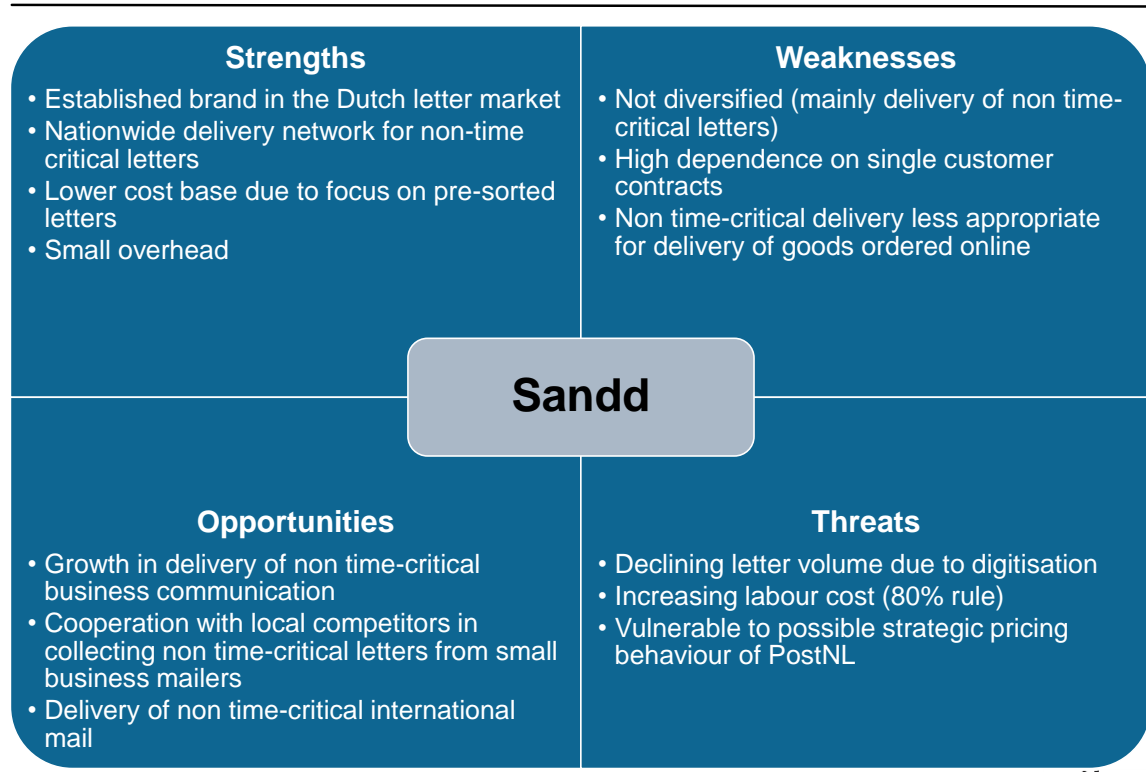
Strengths

• Established brand in the Dutch letter market
• Nationwide delivery network for non-time critical letters
• Lower cost base due to focus on pre-sorted letters
• Small overhead

Weaknesses

• Not diversified (mainly delivery of non time-critical letters)
• High dependence on single customer contracts
• Non time-critical delivery less appropriate for delivery of goods ordered online

Sandd

Opportunities

• Growth in delivery of non time-critical business communication
• Cooperation with local competitors in collecting non time-critical letters from small business mailers
• Delivery of non time-critical international mail

Threats

• Declining letter volume due to digitisation
• Increasing labour cost (80% rule)
• Vulnerable to possible strategic pricing behaviour of PostNL